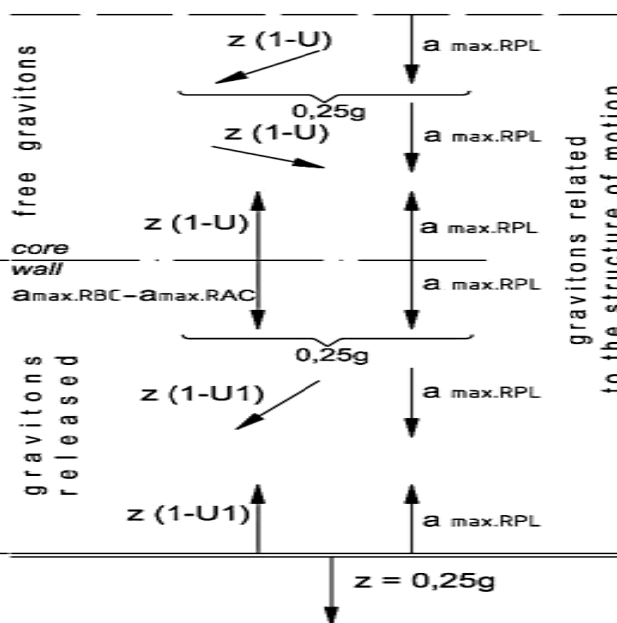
free gravitons

z (1-U)

a max.RPL

0,25g

z (1-U)

a max.RPL

z (1-U)

a max.RPL

core

wall

a max.RPL

amax.RBC–amax.RAC

0,25g

gravitons released

z (1-U1)

a max.RPL

z (1-U1)

a max.RPL

gravitons related to the structure of motion

z = 0,25g